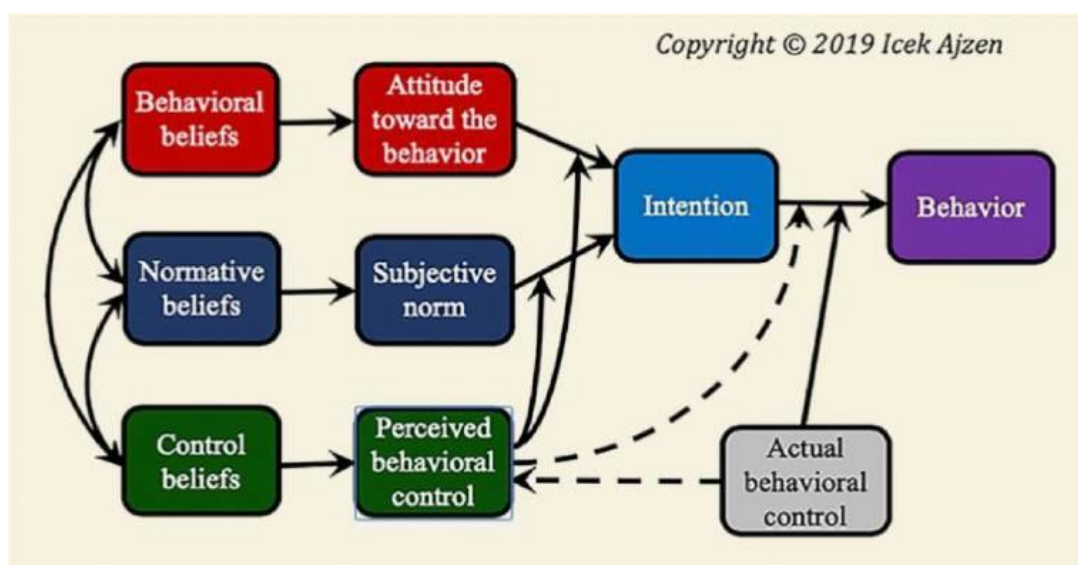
Copyright © 2019 Icek Ajzen

Behavioral beliefs

Attitude toward the behavior

Normative beliefs

Subjective norm

Control beliefs

Perceived behavioral control

Intention

Behavior

Actual behavioral control